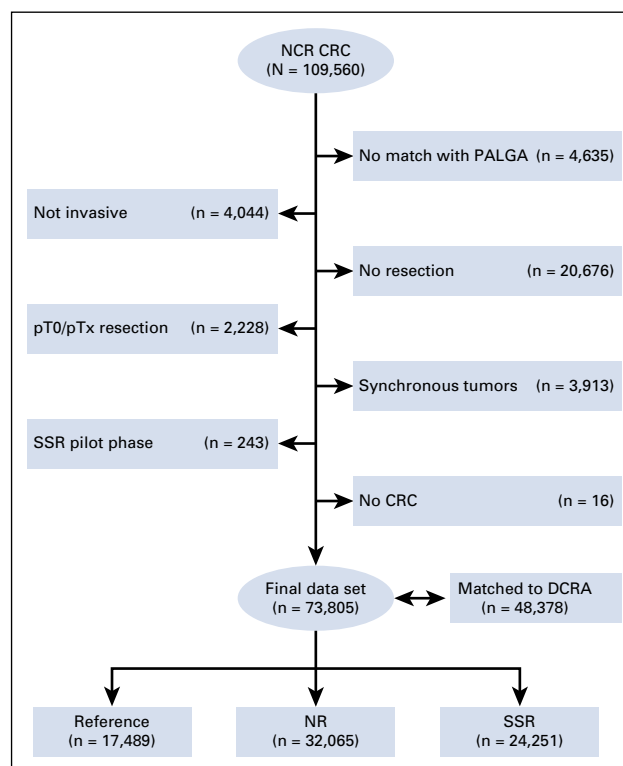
NCR CRC
(N = 109,560)

No match with PALGA (n = 4,635)

Not invasive (n = 4,044)

No resection (n = 20,676)

pT0/pTx resection (n = 2,228)

Synchronous tumors (n = 3,913)

SSR pilot phase (n = 243)

No CRC (n = 16)

Final data set
(n = 73,805)

Matched to DCRA
(n = 48,378)

Reference
(n = 17,489)

NR
(n = 32,065)

SSR
(n = 24,251)